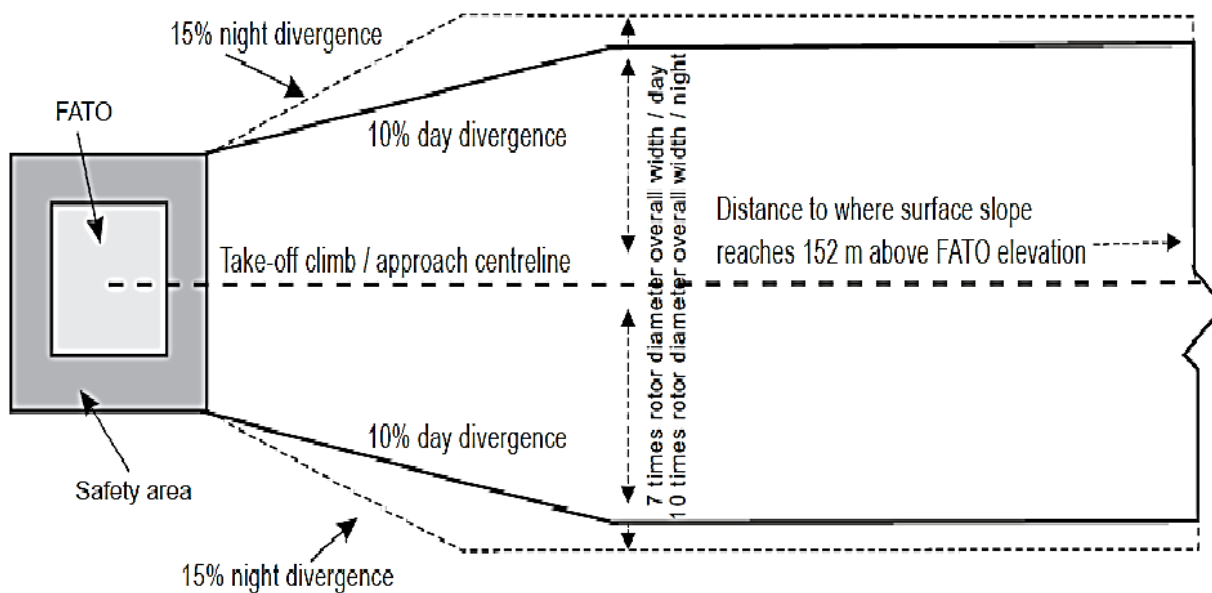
15% night divergence

FATO

10% day divergence

7 times rotor diameter overall width / day
10 times rotor diameter overall width / night

Distance to where surface slope reaches 152 m above FATO elevation

Take-off climb / approach centreline

10% day divergence

Safety area

15% night divergence